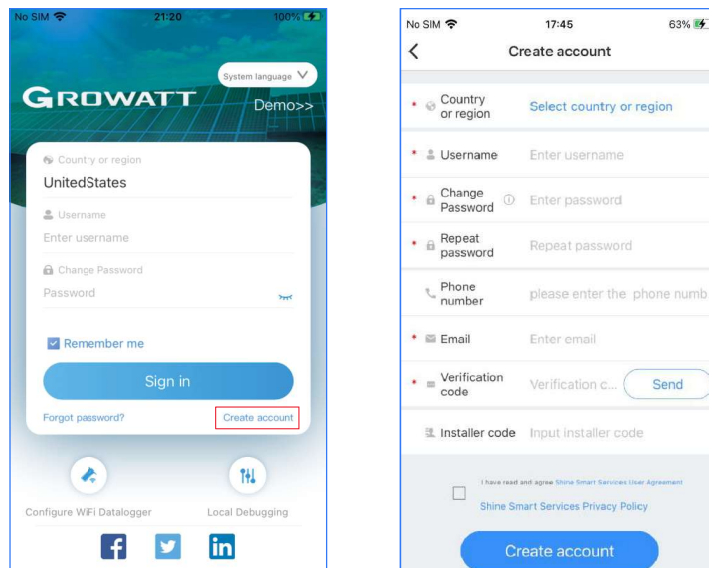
No SIM 21:20 100%

System language

GROWATT

Demo>>

Country or region

UnitedStates

Username

Enter username

Change Password

Password

Remember me

Sign in

Forgot password?

Create account

Configure WiFi Datalogger

Local Debugging

f

in

No SIM 17:45 63%

<

Create account

* Country or region Select country or region

* Username Enter username

* Change Password Enter password

* Repeat password Repeat password

Phone number please enter the phone numb

* Email Enter email

* Verification code Verification c... Send

Installer code Input installer code

I have read and agree Shine Smart Services User Agreement

Shine Smart Services Privacy Policy

Create account